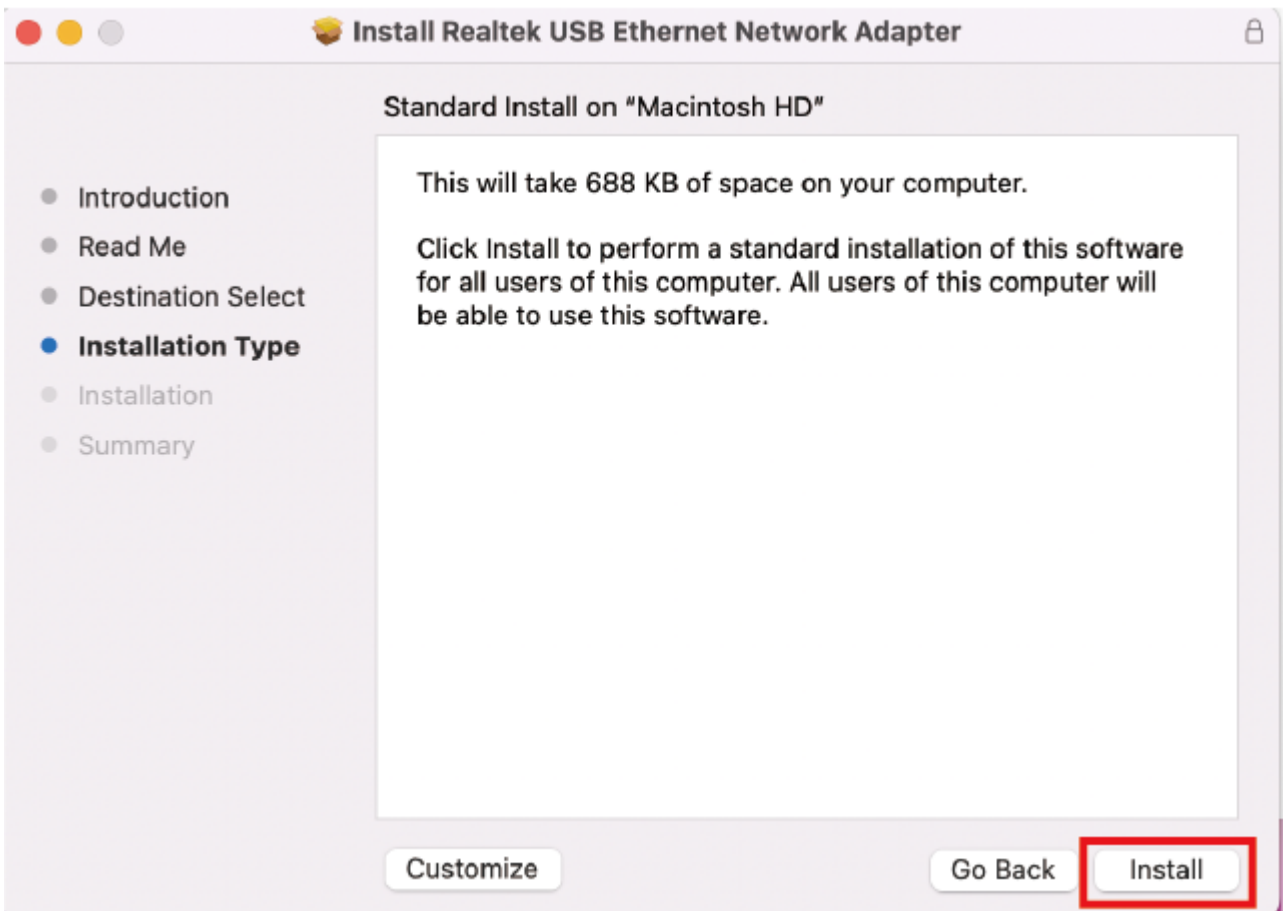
Install Realtek USB Ethernet Network Adapter

Standard Install on "Macintosh HD"

Introduction
Read Me
Destination Select
Installation Type
Installation
Summary

This will take 688 KB of space on your computer.

Click Install to perform a standard installation of this software for all users of this computer. All users of this computer will be able to use this software.

Customize

Go Back

Install